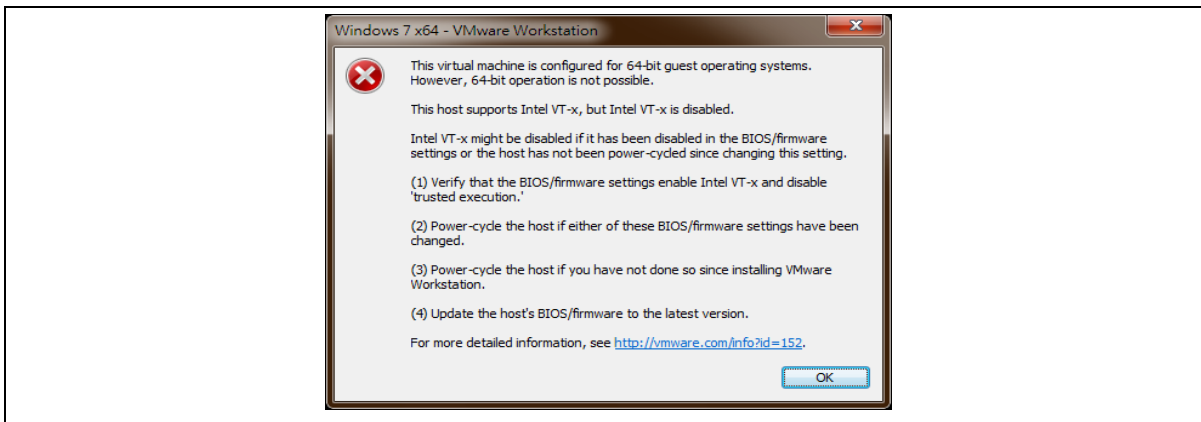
Windows 7 x64 - VMware Workstation

This virtual machine is configured for 64-bit guest operating systems. However, 64-bit operation is not possible.

This host supports Intel VT-x, but Intel VT-x is disabled.

Intel VT-x might be disabled if it has been disabled in the BIOS/firmware settings or the host has not been power-cycled since changing this setting.

(1) Verify that the BIOS/firmware settings enable Intel VT-x and disable 'trusted execution.'

(2) Power-cycle the host if either of these BIOS/firmware settings have been changed.

(3) Power-cycle the host if you have not done so since installing VMware Workstation.

(4) Update the host's BIOS/firmware to the latest version.

For more detailed information, see http://vmware.com/info?id=152.

OK